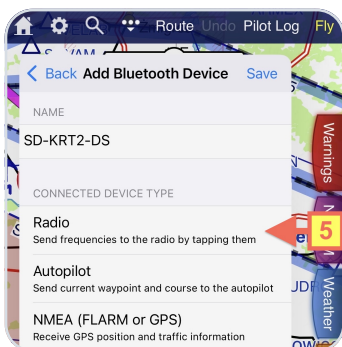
Route Undo Pilot Log Fly

< Back Add Bluetooth Device Save

NAME

SD-KRT2-DS

CONNECTED DEVICE TYPE

Radio
Send frequencies to the radio by tapping them

Autopilot
Send current waypoint and course to the autopilot

NMEA (FLARM or GPS)
Receive GPS position and traffic information

Warnings

Weather

5